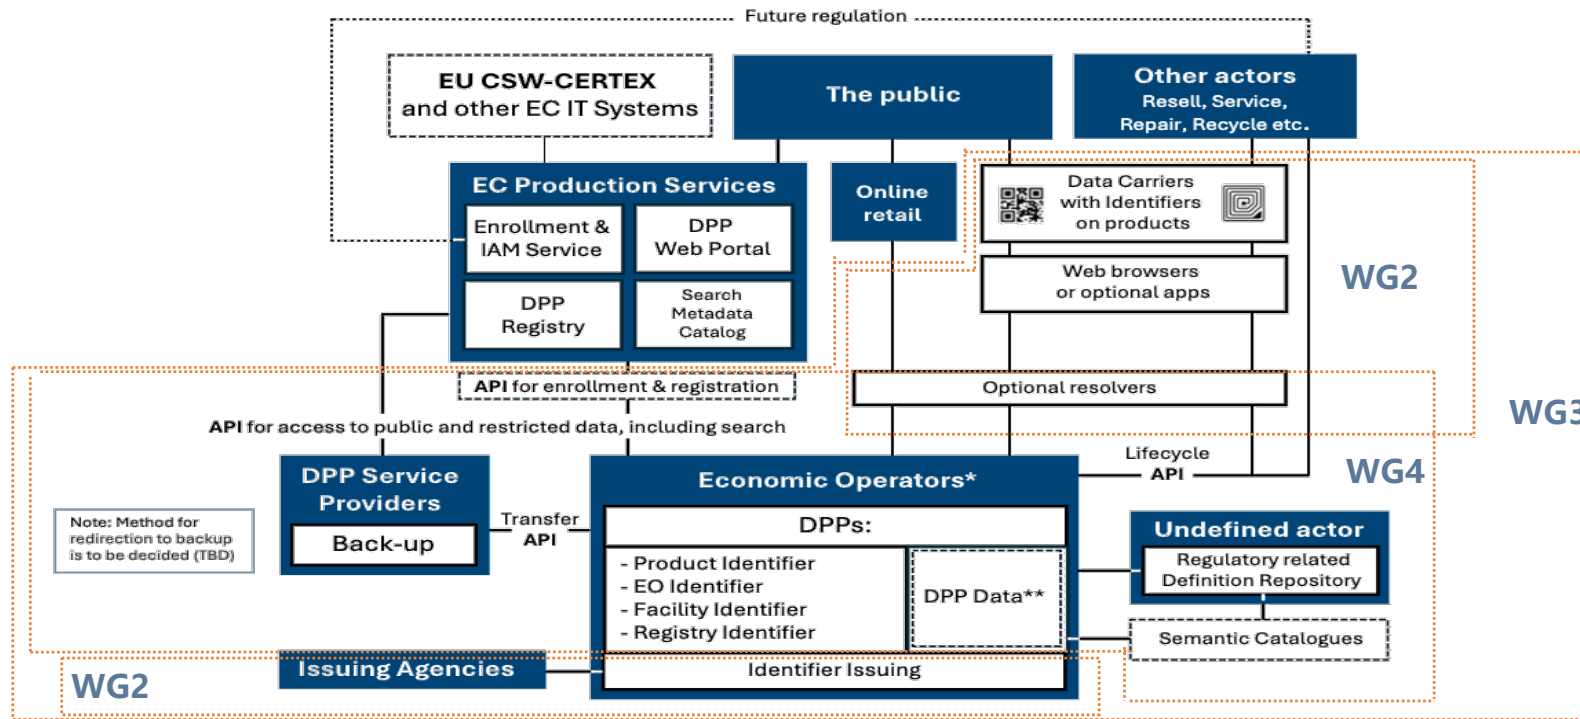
Future regulation

EU CSW-CERTEX and other EC IT Systems

The public

Other actors
Resell, Service, Repair, Recycle etc.

EC Production Services

Enrollment & IAM Service

DPP Web Portal

DPP Registry

Search Metadata Catalog

Online retail

Data Carriers with Identifiers on products

Web browsers or optional apps

WG2

WG3

API for enrollment & registration

Optional resolvers

API for access to public and restricted data, including search

Lifecycle API

WG4

DPP Service Providers

Back-up

Note: Method for redirection to backup is to be decided (TBD)

Transfer API

Economic Operators*

DPPs:

- Product Identifier
- EO Identifier
- Facility Identifier
- Registry Identifier

DPP Data**

Undefined actor

Regulatory related Definition Repository

Semantic Catalogues

Issuing Agencies

Identifier Issuing

WG2